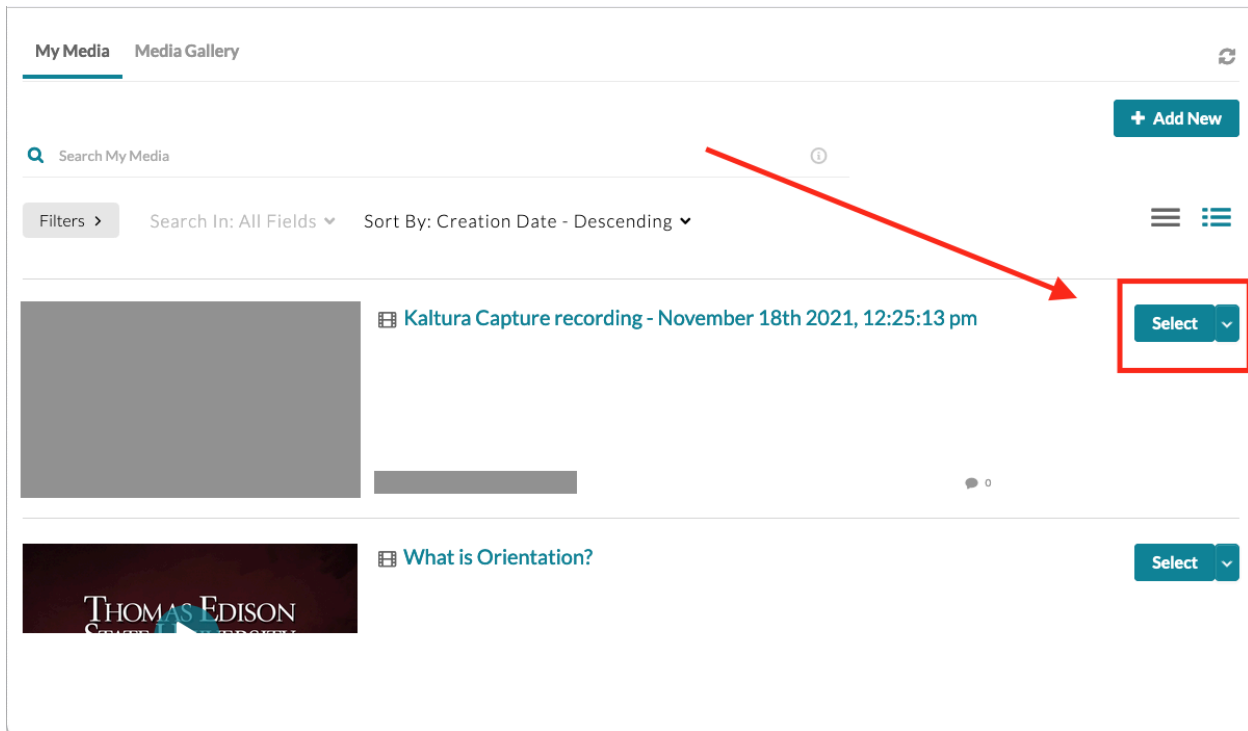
My Media Media Gallery

+ Add New

Search My Media

Filters > Search In: All Fields Sort By: Creation Date - Descending

Kaltura Capture recording - November 18th 2021, 12:25:13 pm

Select

0

What is Orientation?

Select

THOMAS EDISON STATE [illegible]